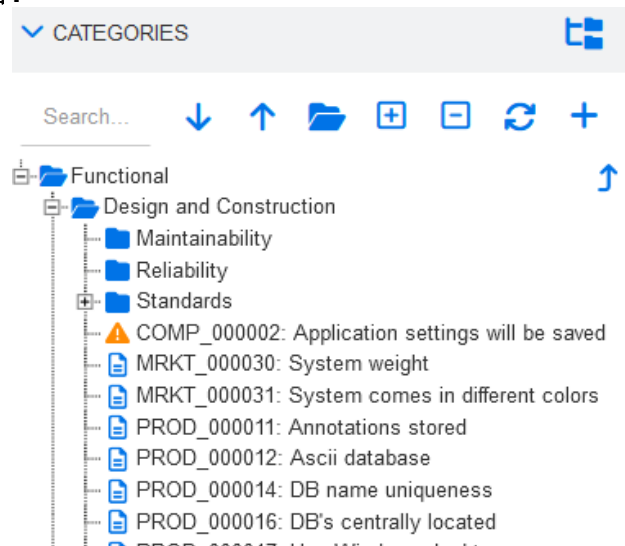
CATEGORIES

Search...

Functional
Design and Construction
Maintainability
Reliability
Standards
COMP_000002: Application settings will be saved
MRKT_000030: System weight
MRKT_000031: System comes in different colors
PROD_000011: Annotations stored
PROD_000012: Ascii database
PROD_000014: DB name uniqueness
PROD_000016: DB's centrally located
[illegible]